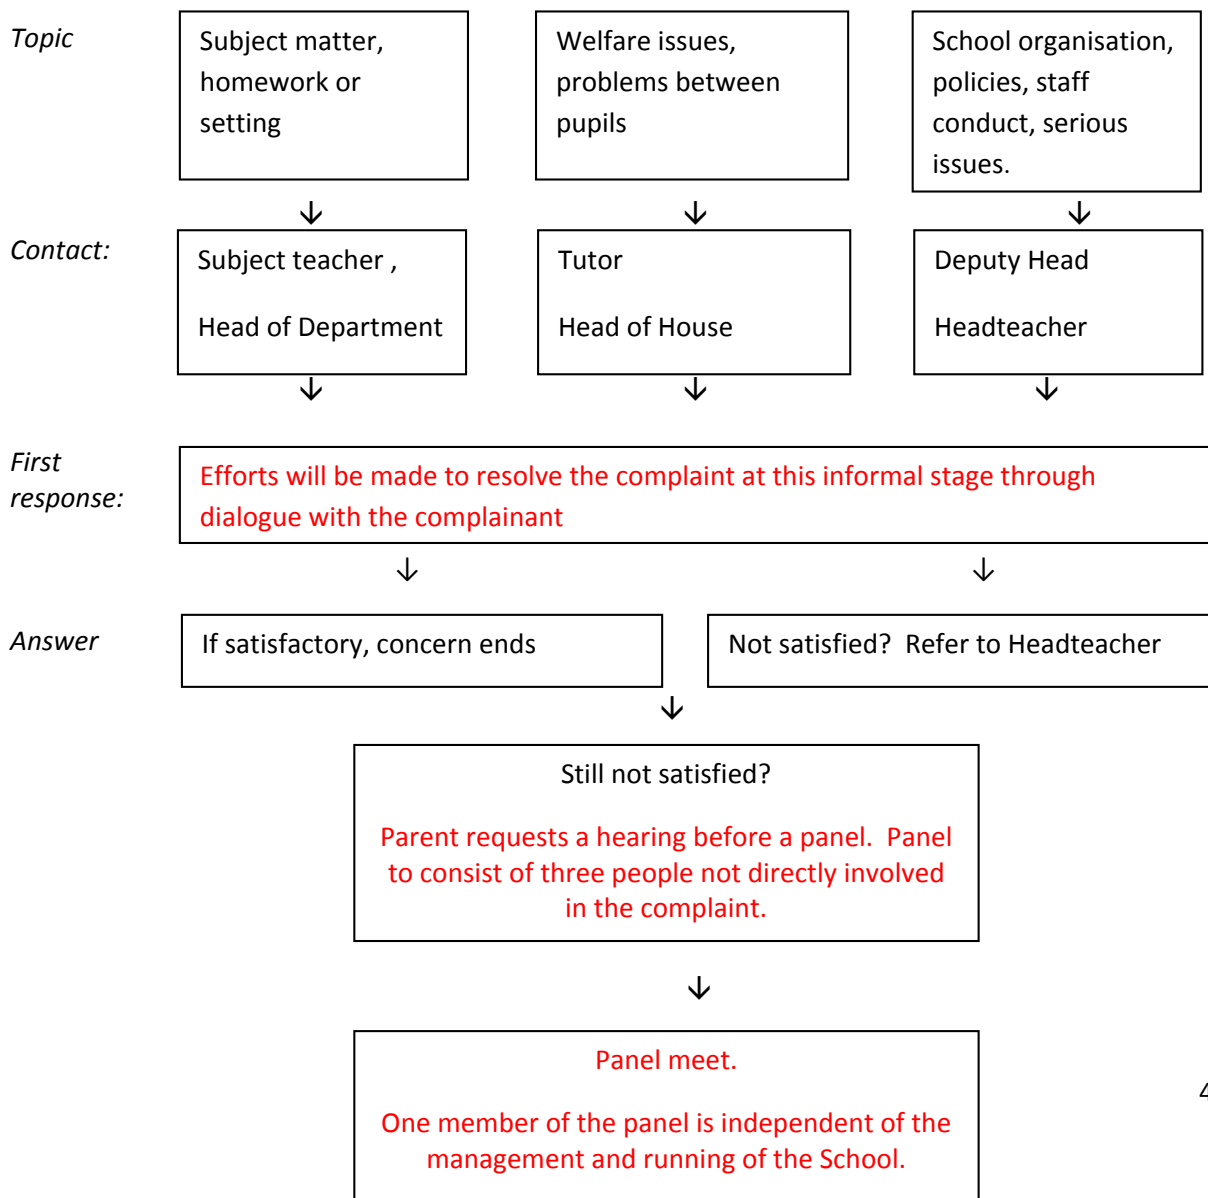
Topic

Subject matter, homework or setting

Welfare issues, problems between pupils

School organisation, policies, staff conduct, serious issues.

Contact:

Subject teacher ,

Head of Department

Tutor

Head of House

Deputy Head

Headteacher

First response:

Efforts will be made to resolve the complaint at this informal stage through dialogue with the complainant

Answer

If satisfactory, concern ends

Not satisfied? Refer to Headteacher

Still not satisfied?

Parent requests a hearing before a panel. Panel to consist of three people not directly involved in the complaint.

Panel meet.

One member of the panel is independent of the management and running of the School.

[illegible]